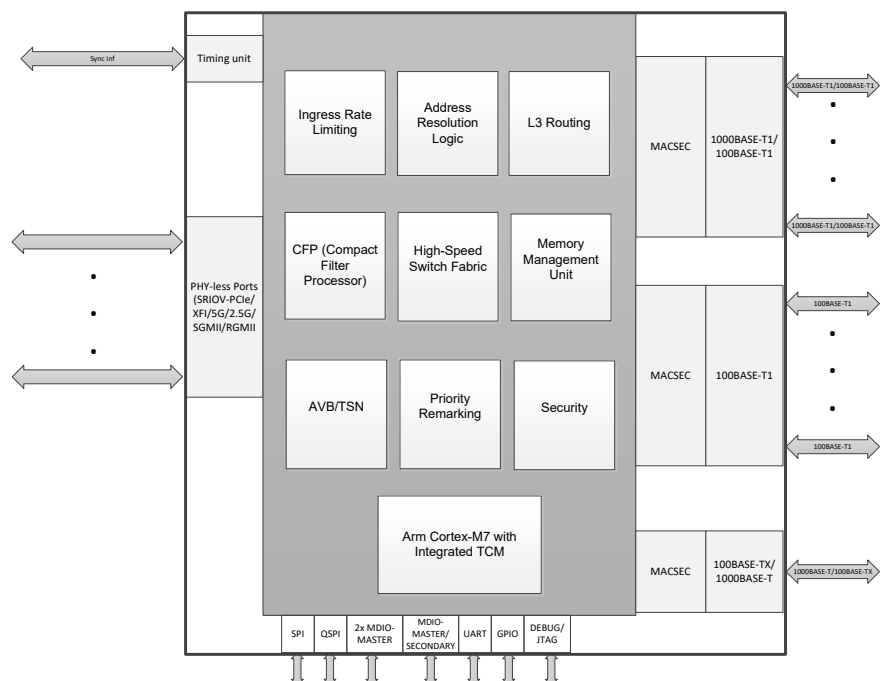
Sync inf

Timing unit

Ingress Rate Limiting

Address Resolution Logic

L3 Routing

CFP (Compact Filter Processor)

High-Speed Switch Fabric

Memory Management Unit

PHY-less Ports (SRIOV-PCIe/ XFI/5G/2.5G/ SGMII/RGMII

AVB/TSN

Priority Remarking

Security

Arm Cortex-M7 with Integrated TCM

MACSEC

1000BASE-T1/ 100BASE-T1

1000BASE-T1/100BASE-T1

1000BASE-T1/100BASE-T1

MACSEC

100BASE-T1

100BASE-T1

100BASE-T1

MACSEC

100BASE-TX/ 1000BASE-T

1000BASE-T/100BASE-TX

SPI

QSPI

2x MDIO-MASTER

MDIO-MASTER/ SECONDARY

UART

GPIO

DEBUG/ JTAG